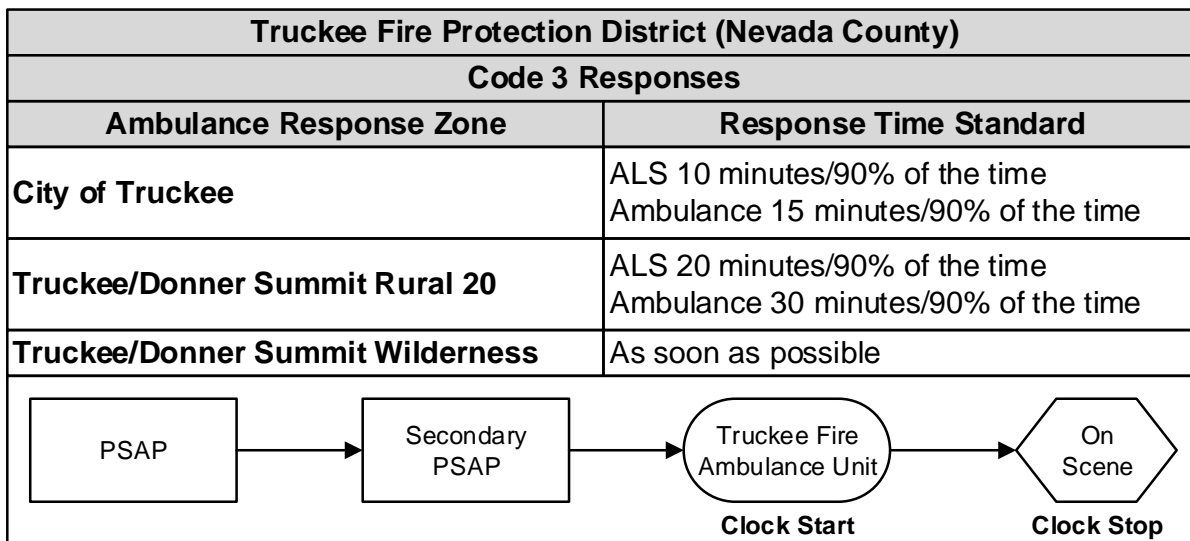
| Truckee Fire Protection District (Nevada County) | |
|---|---|
| Code 3 Responses | |
| Ambulance Response Zone | Response Time Standard |
| City of Truckee | ALS 10 minutes/90% of the time Ambulance 15 minutes/90% of the time |
| Truckee/Donner Summit Rural 20 | ALS 20 minutes/90% of the time Ambulance 30 minutes/90% of the time |
| Truckee/Donner Summit Wilderness | As soon as possible |

PSAP

Secondary PSAP

Truckee Fire Ambulance Unit

On Scene

Clock Start

Clock Stop